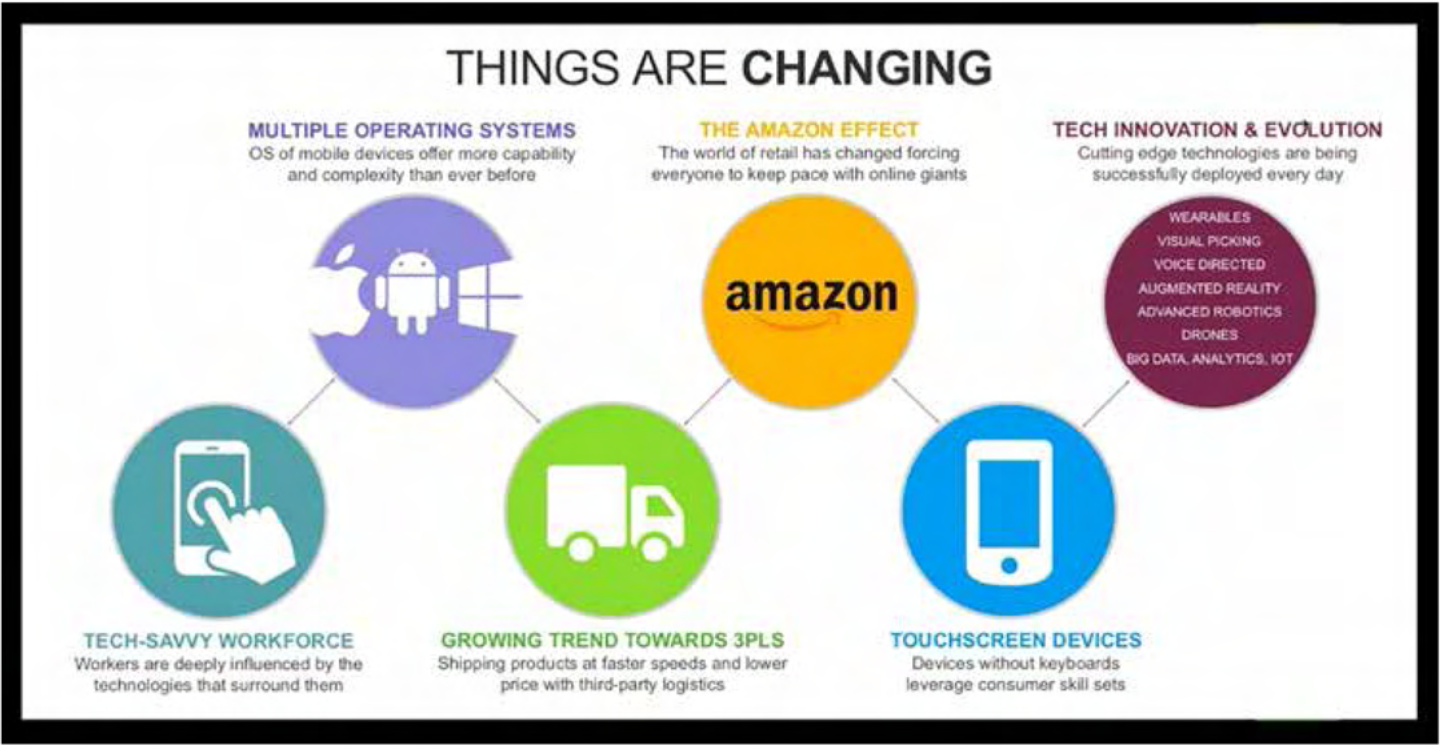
THINGS ARE **CHANGING**

MULTIPLE OPERATING SYSTEMS
OS of mobile devices offer more capability and complexity than ever before

THE AMAZON EFFECT
The world of retail has changed forcing everyone to keep pace with online giants

TECH INNOVATION & EVOLUTION
Cutting edge technologies are being successfully deployed every day

amazon

WEARABLES
VISUAL PICKING
VOICE DIRECTED
AUGMENTED REALITY
ADVANCED ROBOTICS
DRONES
BIG DATA, ANALYTICS, IOT

TECH-SAVVY WORKFORCE
Workers are deeply influenced by the technologies that surround them

GROWING TREND TOWARDS 3PLS
Shipping products at faster speeds and lower price with third-party logistics

TOUCHSCREEN DEVICES
Devices without keyboards leverage consumer skill sets